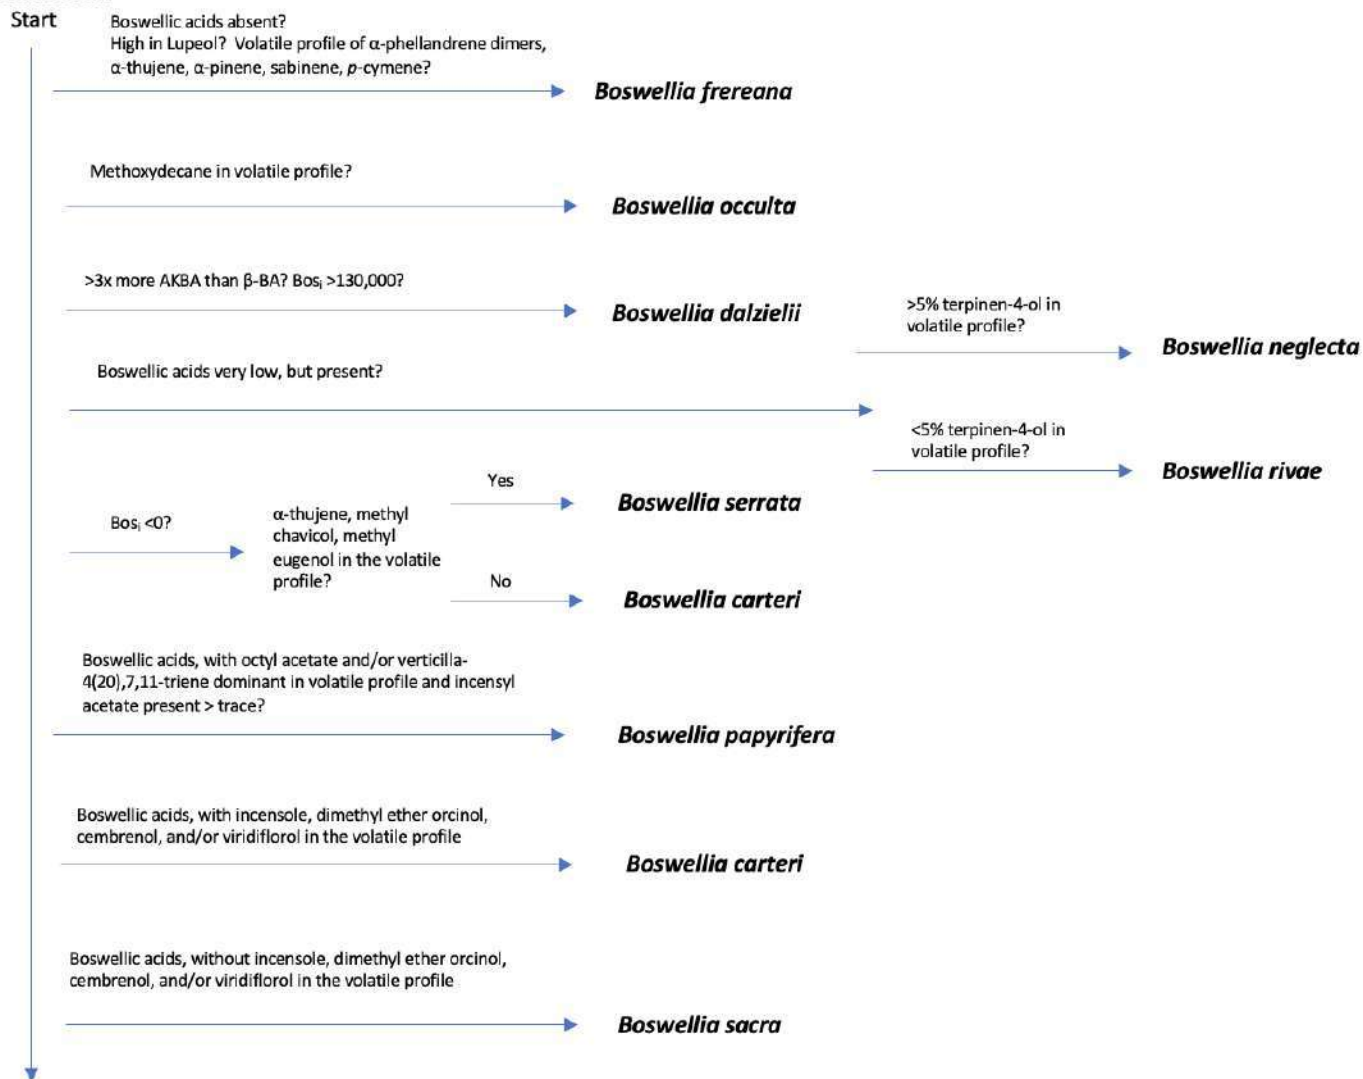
Start

Boswellic acids absent? High in Lupeol? Volatile profile of α-phellandrene dimers, α-thujene, α-pinene, sabinene, p-cymene?

Boswellia frereana

Methoxydecane in volatile profile?

Boswellia occulta

>3x more AKBA than β-BA? Bos$_I$ >130,000?

Boswellia dalzielii

>5% terpinen-4-ol in volatile profile?

Boswellia neglecta

Boswellic acids very low, but present?

<5% terpinen-4-ol in volatile profile?

Boswellia rivae

Bos$_I$ <0?

α-thujene, methyl chavicol, methyl eugenol in the volatile profile?

Yes

Boswellia serrata

No

Boswellia carteri

Boswellic acids, with octyl acetate and/or verticilla-4(20),7,11-triene dominant in volatile profile and incensyl acetate present > trace?

Boswellia papyrifera

Boswellic acids, with incensole, dimethyl ether orcinol, cembrenol, and/or viridiflorol in the volatile profile

Boswellia carteri

Boswellic acids, without incensole, dimethyl ether orcinol, cembrenol, and/or viridiflorol in the volatile profile

Boswellia sacra